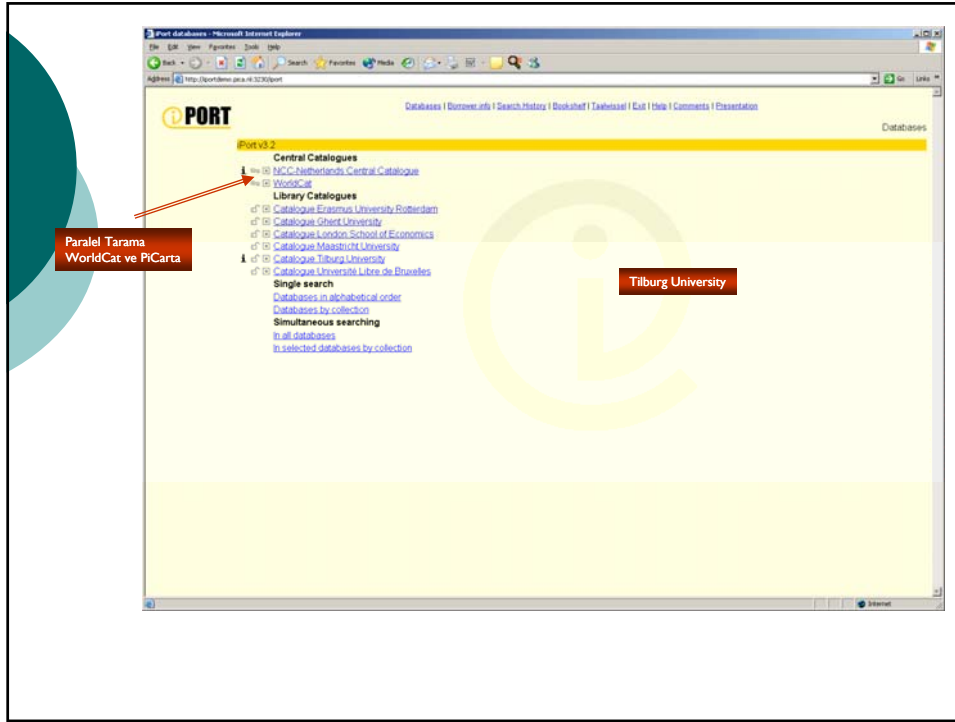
iPort databases - Microsoft Internet Explorer

File Edit View Favorites Tools Help

Back Search Favorites Media

Address http://iportdemo.pica.nl:3230/iport

Go Links

iPORT

Databases | Borrower info | Search History | Bookshelf | Taalwissel | Exit | Help | Comments | Presentation

Databases

iPort v3.2

Central Catalogues

NCC-Netherlands Central Catalogue

WorldCat

Library Catalogues

Catalogue Erasmus University Rotterdam

Catalogue Ghent University

Catalogue London School of Economics

Catalogue Maastricht University

Catalogue Tilburg University

Catalogue Université Libre de Bruxelles

Single search

Databases in alphabetical order

Databases by collection

Simultaneous searching

In all databases

In selected databases by collection

Paralel Tarama WorldCat ve PiCarta

Tilburg University

Internet